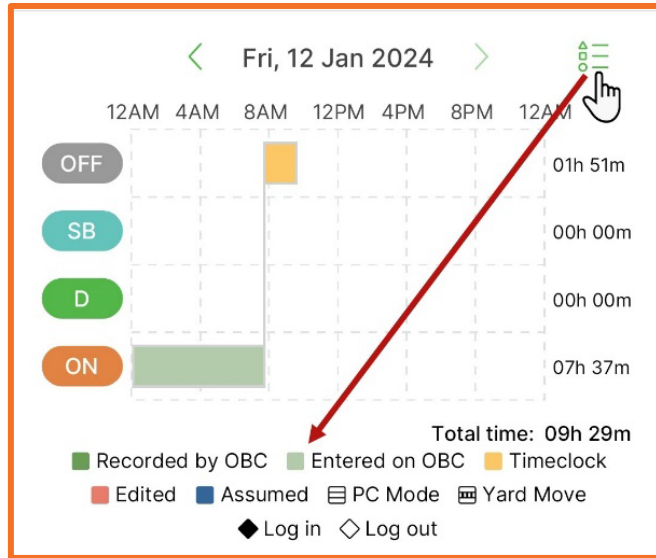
< Fri, 12 Jan 2024 >

12AM 4AM 8AM 12PM 4PM 8PM 12AM

OFF 01h 51m
SB 00h 00m
D 00h 00m
ON 07h 37m

Total time: 09h 29m

Recorded by OBC Entered on OBC Timeclock
Edited Assumed PC Mode Yard Move
Log in Log out